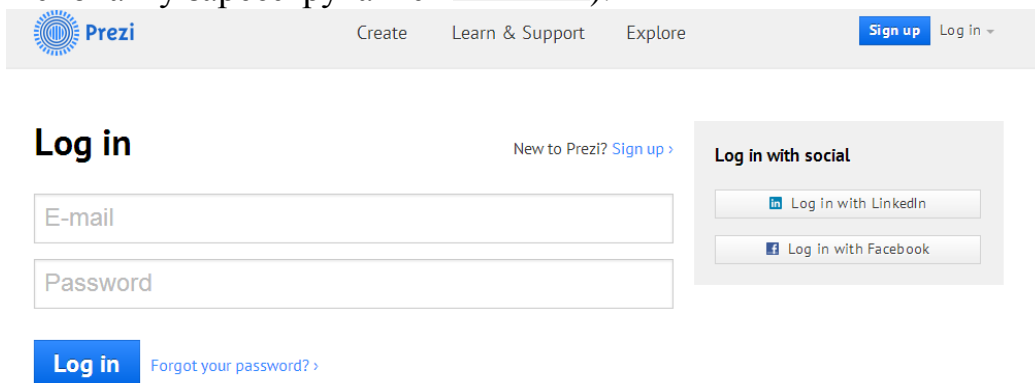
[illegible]

Prezi

Create Learn & Support Explore

Sign up Log in

Log in

New to Prezi? Sign up ›

E-mail

Password

Log in Forgot your password? ›

Log in with social

Log in with LinkedIn

Log in with Facebook